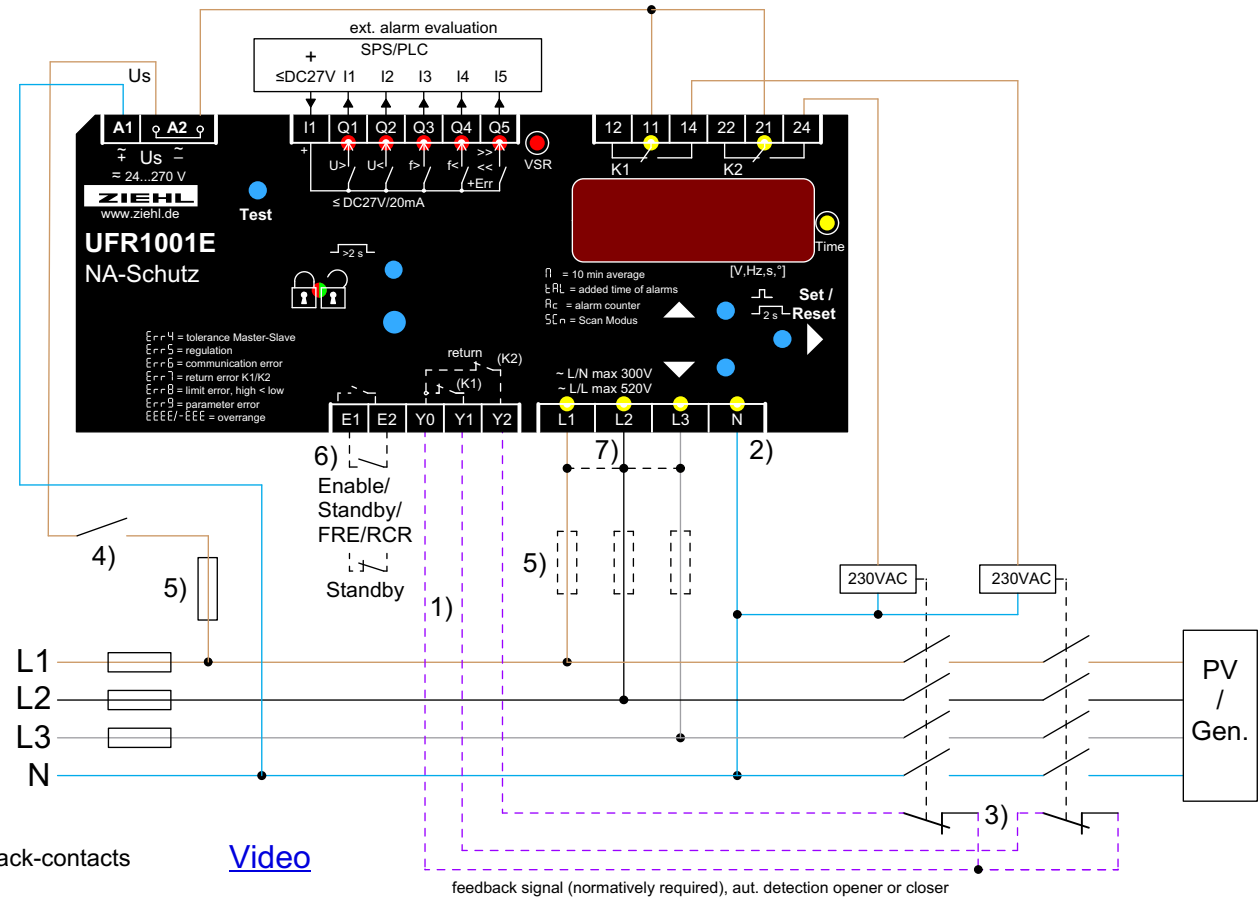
ext. alarm evaluation
SPS/PLC
+
≤DC27V I1 I2 I3 I4 I5

Us

A1 A2
I1 Q1 Q2 Q3 Q4 Q5
+
U> U< f> f< >> << +Err
≤ DC27V/20mA
VSR

12 11 14 22 21 24
K1 K2

~ Us ~
= 24...270 V
ZIEHL
www.ziehl.de
Test
UFR1001E
NA-Schutz

>2 s

Time
[V,Hz,s,°]

= 10 min average
= added time of alarms
= alarm counter
= Scan Modus

Set / Reset
2 s

Err4 = tolerance Master-Slave
Err5 = regulation
Err6 = communication error
Err7 = return error K1/K2
Err8 = limit error, high < low
Err9 = parameter error
EEEE/-EEE = overrange

return
(K2)
(K1)
~ L/N max 300V
~ L/L max 520V

E1 E2 Y0 Y1 Y2 L1 L2 L3 N

6)
Enable/
Standby/
FRE/RCR
Standby

7)
2)
4)
5)
5)
1)
230VAC
230VAC
L1
L2
L3
N
PV
/
Gen.
3)
ack-contacts
Video
feedback signal (normatively required), aut. detection opener or closer